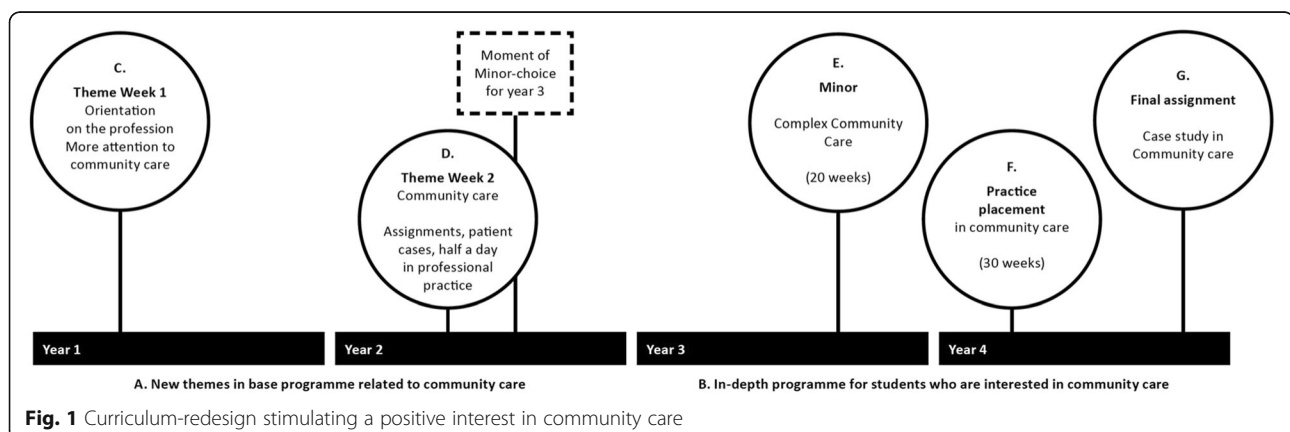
C.
Theme Week 1
Orientation on the profession
More attention to community care

Moment of Minor-choice for year 3

D.
Theme Week 2
Community care

Assignments, patient cases, half a day in professional practice

E.
Minor

Complex Community Care

(20 weeks)

F.
Practice placement
in community care

(30 weeks)

G.
Final assignment

Case study in Community care

Year 1

Year 2

Year 3

Year 4

A. New themes in base programme related to community care

B. In-depth programme for students who are interested in community care

Fig. 1 Curriculum-redesign stimulating a positive interest in community care